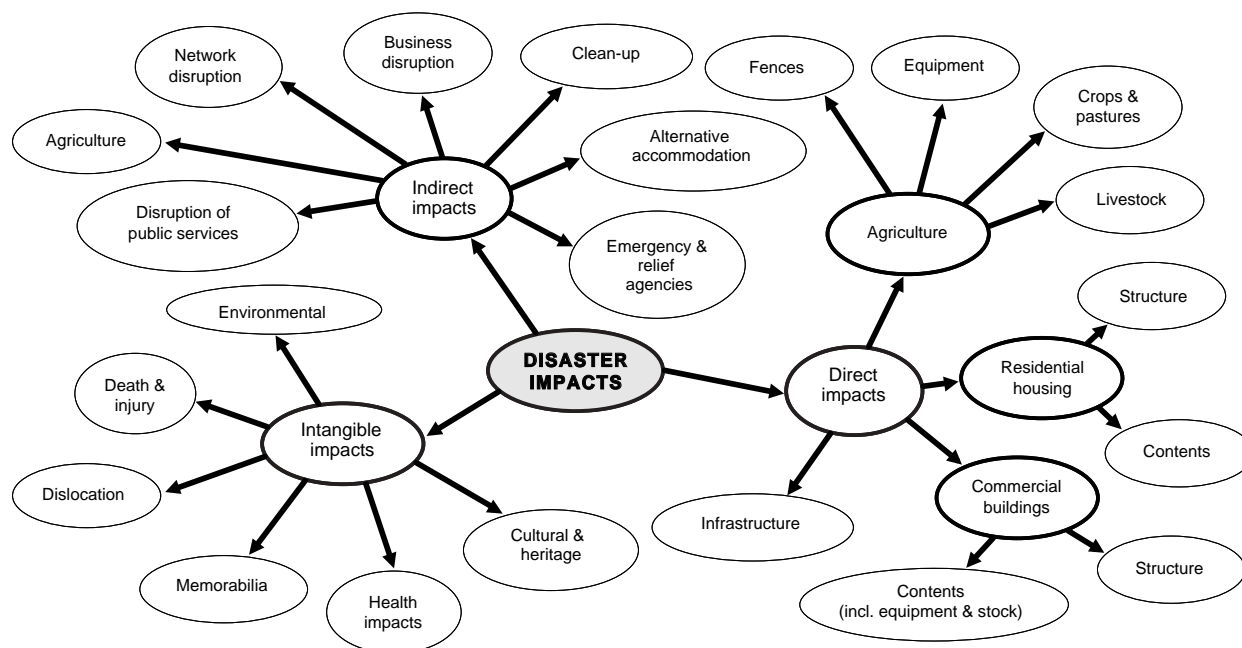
DISASTER IMPACTS

Indirect impacts

Network disruption

Business disruption

Clean-up

Alternative accommodation

Emergency & relief agencies

Disruption of public services

Agriculture

Direct impacts

Agriculture

Fences

Equipment

Crops & pastures

Livestock

Residential housing

Structure

Contents

Commercial buildings

Structure

Contents (incl. equipment & stock)

Infrastructure

Intangible impacts

Environmental

Death & injury

Dislocation

Memorabilia

Health impacts

Cultural & heritage